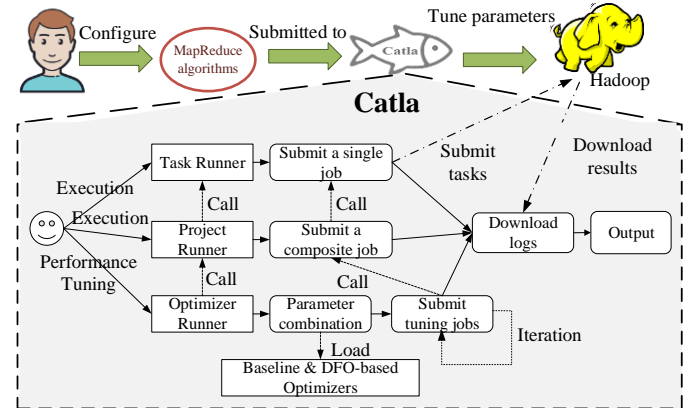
Configure

MapReduce algorithms

Submitted to

Catla

Tune parameters

Hadoop

Catla

Execution

Execution

Performance Tuning

Task Runner

Call

Project Runner

Call

Optimizer Runner

Submit a single job

Call

Submit a composite job

Call

Parameter combination

Load

Baseline & DFO-based Optimizers

Submit tuning jobs

Iteration

Submit tasks

Download results

Download logs

Output